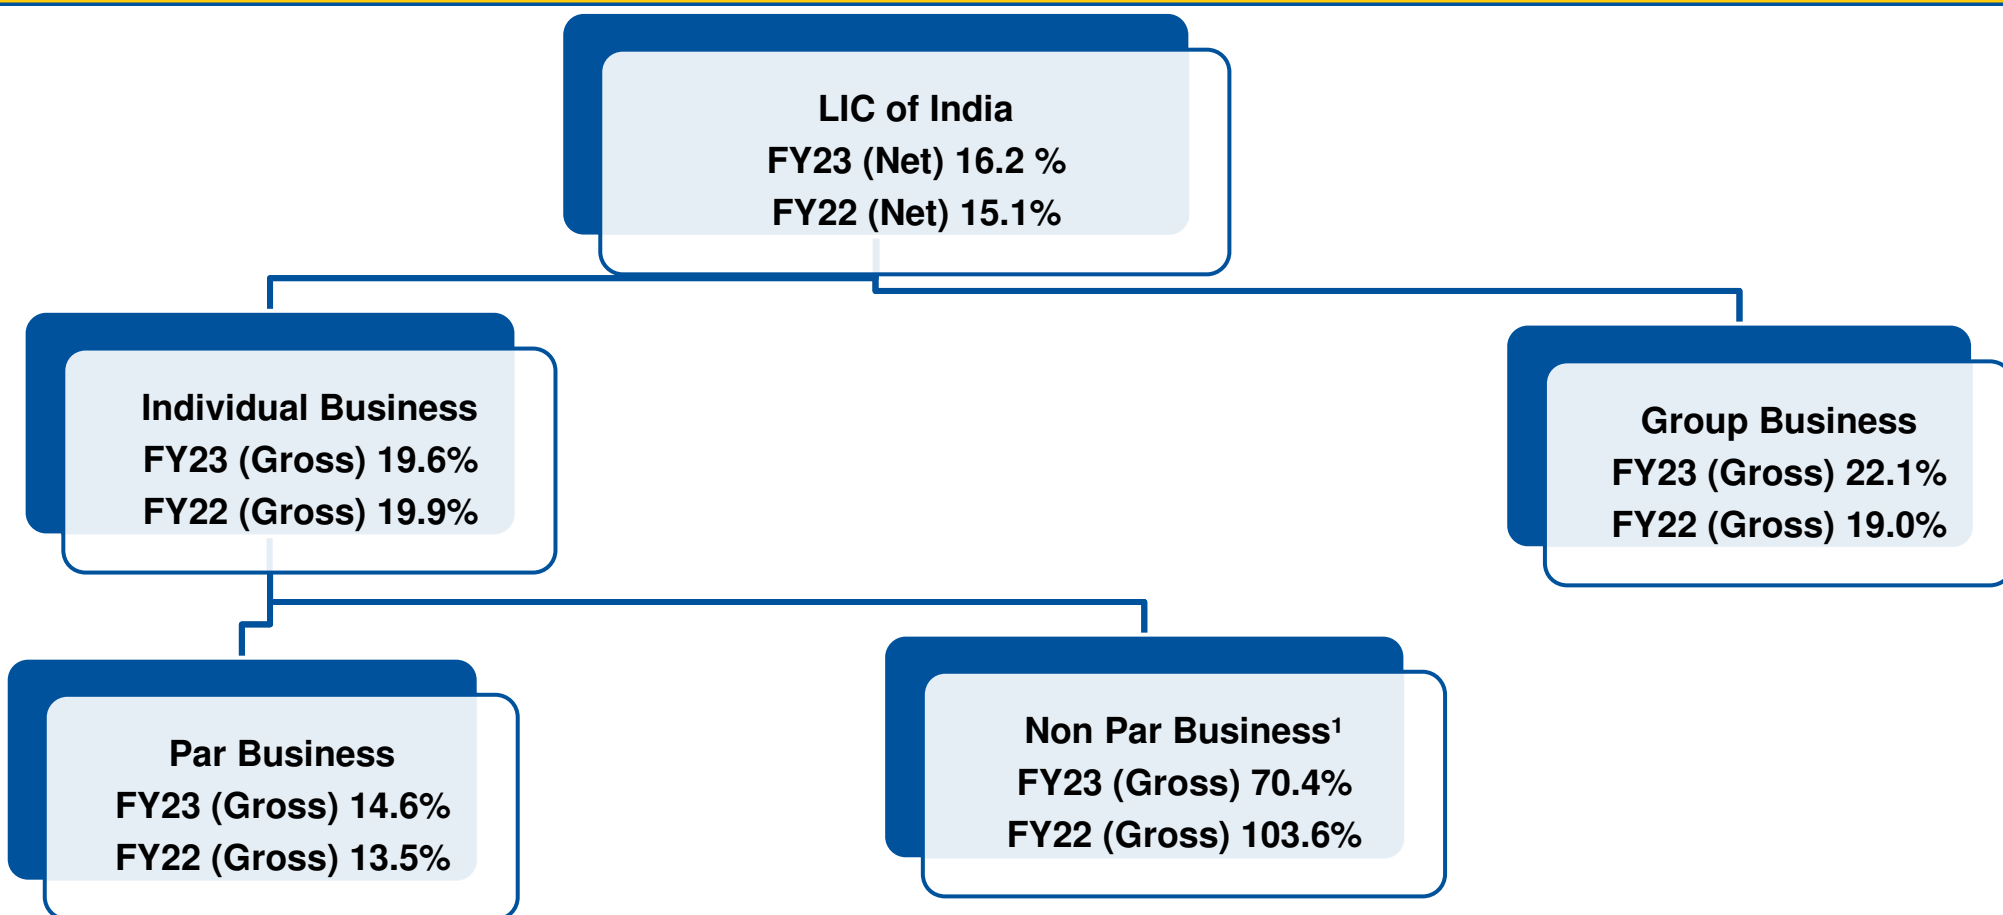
LIC of India
FY23 (Net) 16.2 %
FY22 (Net) 15.1%

Individual Business
FY23 (Gross) 19.6%
FY22 (Gross) 19.9%

Group Business
FY23 (Gross) 22.1%
FY22 (Gross) 19.0%

Par Business
FY23 (Gross) 14.6%
FY22 (Gross) 13.5%

Non Par Business$^1$
FY23 (Gross) 70.4%
FY22 (Gross) 103.6%